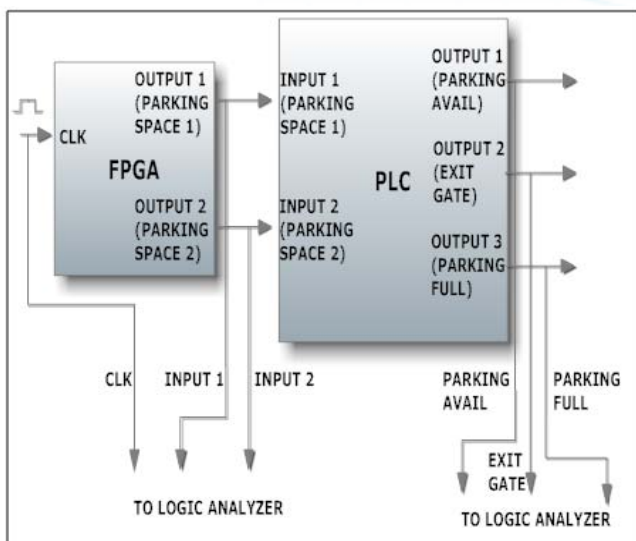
CLK

FPGA

OUTPUT 1 (PARKING SPACE 1)

OUTPUT 2 (PARKING SPACE 2)

INPUT 1 (PARKING SPACE 1)

INPUT 2 (PARKING SPACE 2)

PLC

OUTPUT 1 (PARKING AVAIL)

OUTPUT 2 (EXIT GATE)

OUTPUT 3 (PARKING FULL)

CLK

INPUT 1

INPUT 2

TO LOGIC ANALYZER

PARKING AVAIL

PARKING FULL

EXIT GATE

TO LOGIC ANALYZER